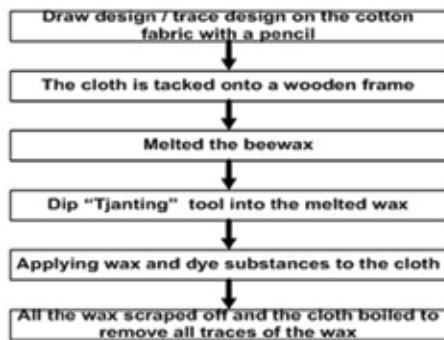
Draw design / trace design on the cotton fabric with a pencil

The cloth is tacked onto a wooden frame

Melted the beewax

Dip “Tjanting” tool into the melted wax

Applying wax and dye substances to the cloth

All the wax scraped off and the cloth boiled to remove all traces of the wax